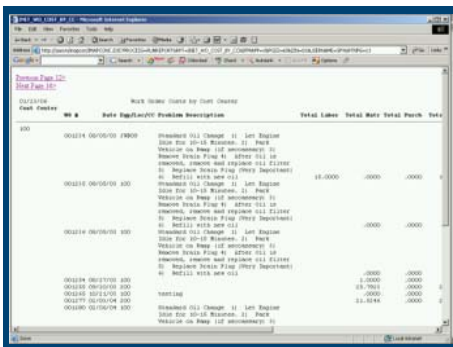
RPT_WO_COST_BY_CC - Microsoft Internet Explorer

File Edit View Favorites Tools Help

Back Search Favorites Media

Address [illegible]

Google

Previous Page 12
Next Page 16

03/23/06 Work Order Costs by Cost Center
Cost Center

| WO # | Date | Eqp/Loc/CC | Problem Description | Total Labor | Total Matr | Total Purch | Tota |
|---|---|---|---|---|---|---|---|
| 100 | | | | | | | |
| 001234 | 06/06/05 | JWB08 | Standard Oil Change 1) Let Engine Idle for 10-15 Minutes. 2) Park Vehicle on Ramp (if necessary) 3) Remove Drain Plug 4) After Oil is removed, remove and replace oil filter 5) Replace Drain Plug (Very Important) 6) Refill with new oil | | | | |
| 001235 | 06/06/05 | 100 | Standard Oil Change 1) Let Engine Idle for 10-15 Minutes. 2) Park Vehicle on Ramp (if necessary) 3) Remove Drain Plug 4) After Oil is removed, remove and replace oil filter 5) Replace Drain Plug (Very Important) 6) Refill with new oil | 10.0000 | .0000 | .0000 | |
| 001236 | 06/06/05 | 100 | Standard Oil Change 1) Let Engine Idle for 10-15 Minutes. 2) Park Vehicle on Ramp (if necessary) 3) Remove Drain Plug 4) After Oil is removed, remove and replace oil filter 5) Replace Drain Plug (Very Important) 6) Refill with new oil | | .0000 | .0000 | |
| 001238 | 08/17/05 | 100 | | | .0000 | | |
| 001239 | 09/20/05 | 100 | | | 1.0000 | | |
| 001245 | 12/11/05 | 100 | testing | | 13.7501 | | |
| 001277 | 01/01/06 | 100 | | | .0000 | | |
| 001280 | 01/06/06 | 100 | Standard Oil Change 1) Let Engine Idle for 10-15 Minutes. 2) Park Vehicle on Ramp (if necessary) 3) | | 11.6146 | | |

Done Local intranet